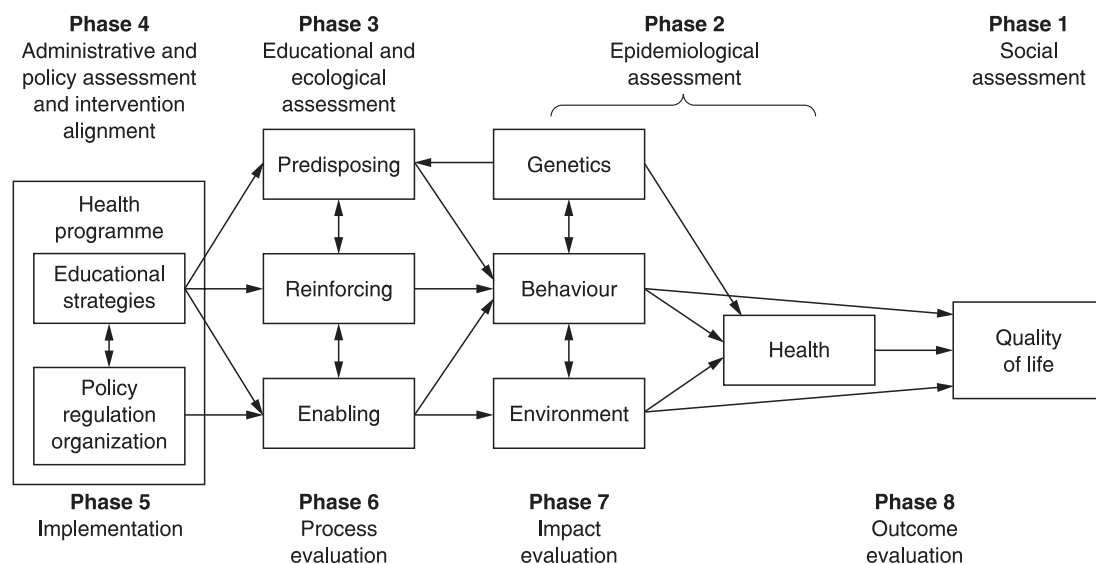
**Phase 4**
Administrative and policy assessment and intervention alignment

**Phase 3**
Educational and ecological assessment

**Phase 2**
Epidemiological assessment

**Phase 1**
Social assessment

Health programme

Educational strategies

Policy regulation organization

Predisposing

Reinforcing

Enabling

Genetics

Behaviour

Environment

Health

Quality of life

**Phase 5**
Implementation

**Phase 6**
Process evaluation

**Phase 7**
Impact evaluation

**Phase 8**
Outcome evaluation